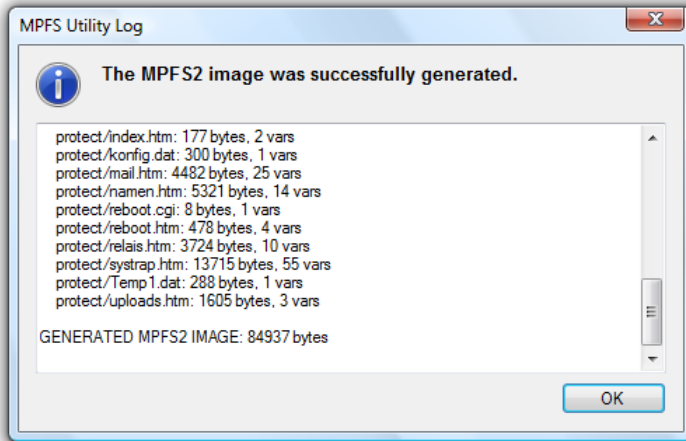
MPFS Utility Log

The MPFS2 image was successfully generated.

protect/index.htm: 177 bytes, 2 vars
protect/konfig.dat: 300 bytes, 1 vars
protect/mail.htm: 4482 bytes, 25 vars
protect/namen.htm: 5321 bytes, 14 vars
protect/reboot.cgi: 8 bytes, 1 vars
protect/reboot.htm: 478 bytes, 4 vars
protect/relais.htm: 3724 bytes, 10 vars
protect/systrap.htm: 13715 bytes, 55 vars
protect/Temp1.dat: 288 bytes, 1 vars
protect/uploads.htm: 1605 bytes, 3 vars

GENERATED MPFS2 IMAGE: 84937 bytes

OK